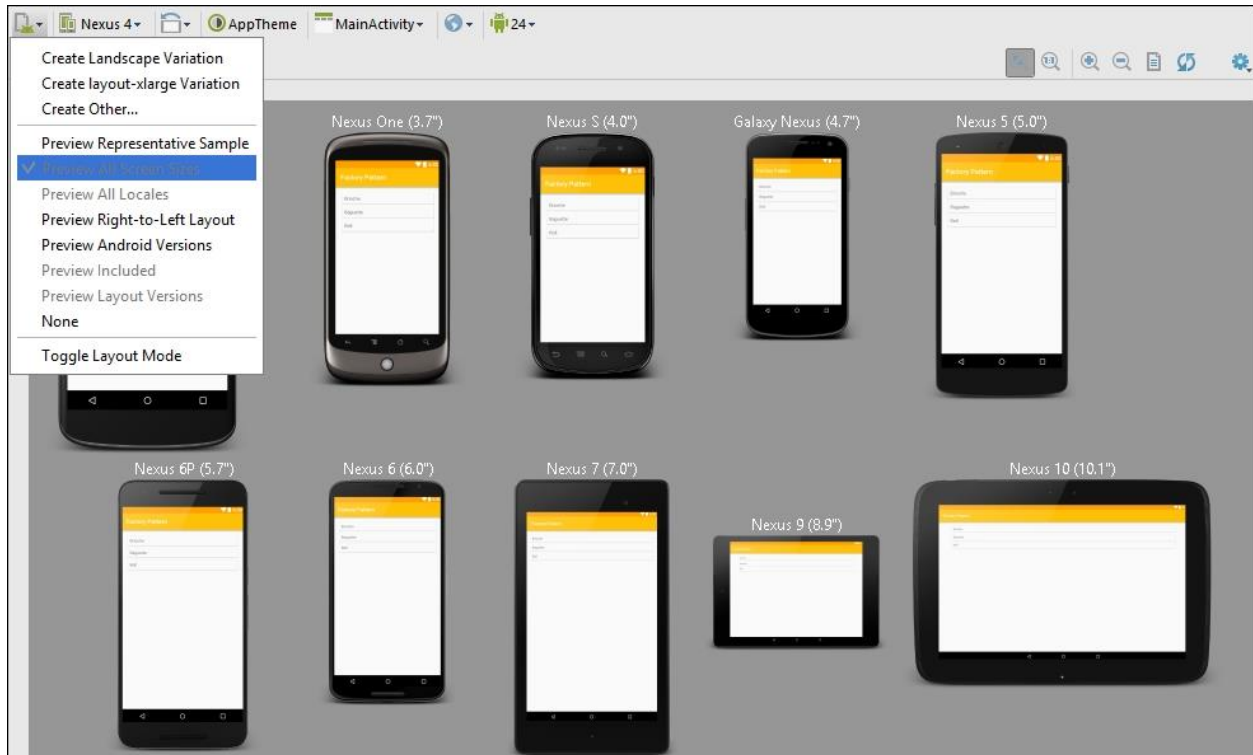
Nexus 4 ▾ AppTheme MainActivity ▾ 24 ▾

Create Landscape Variation
Create layout-xlarge Variation
Create Other...
Preview Representative Sample
✓ Preview All Screen Sizes
Preview All Locales
Preview Right-to-Left Layout
Preview Android Versions
Preview Included
Preview Layout Versions
None
Toggle Layout Mode

Nexus One (3.7")

Factory Pattern

Nexus S (4.0")

Factory Pattern

Galaxy Nexus (4.7")

Factory Pattern

Nexus 5 (5.0")

Factory Pattern

Nexus 6P (5.7")

Factory Pattern

Nexus 6 (6.0")

Factory Pattern

Nexus 7 (7.0")

Factory Pattern

Nexus 9 (8.9")

Nexus 10 (10.1")